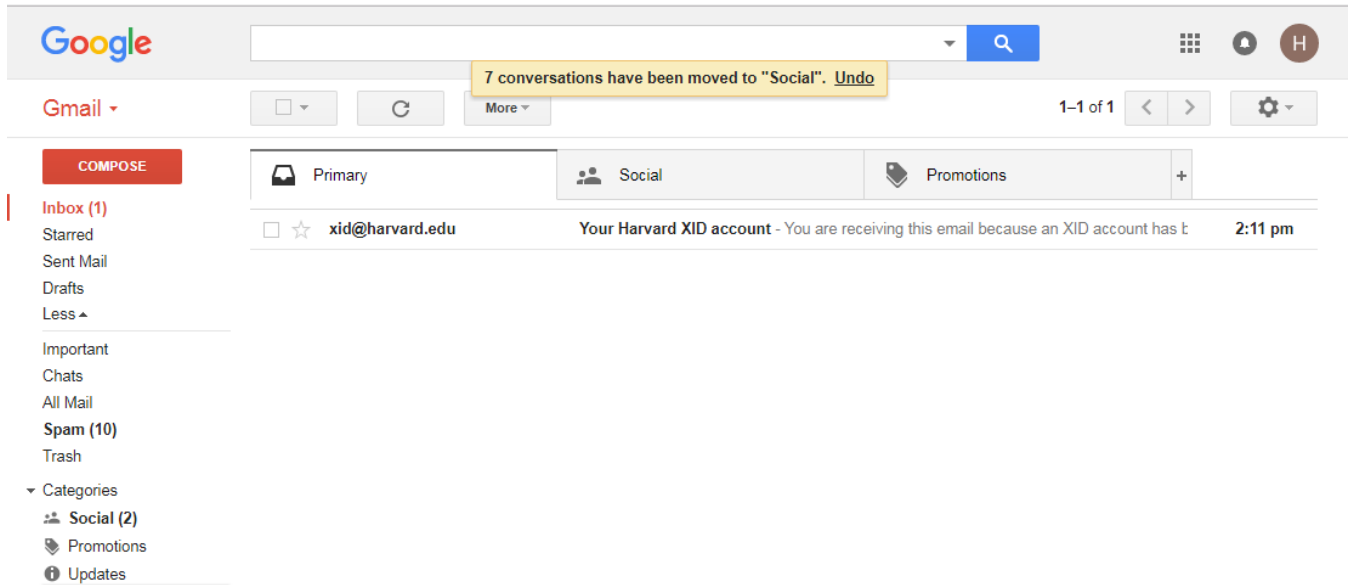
Google

H

7 conversations have been moved to "Social". Undo

Gmail

More

1–1 of 1

COMPOSE

Primary

Social

Promotions

+

Inbox (1)
Starred
Sent Mail
Drafts
Less

xid@harvard.edu

Your Harvard XID account - You are receiving this email because an XID account has b

2:11 pm

Important
Chats
All Mail
Spam (10)
Trash

Categories
Social (2)
Promotions
Updates